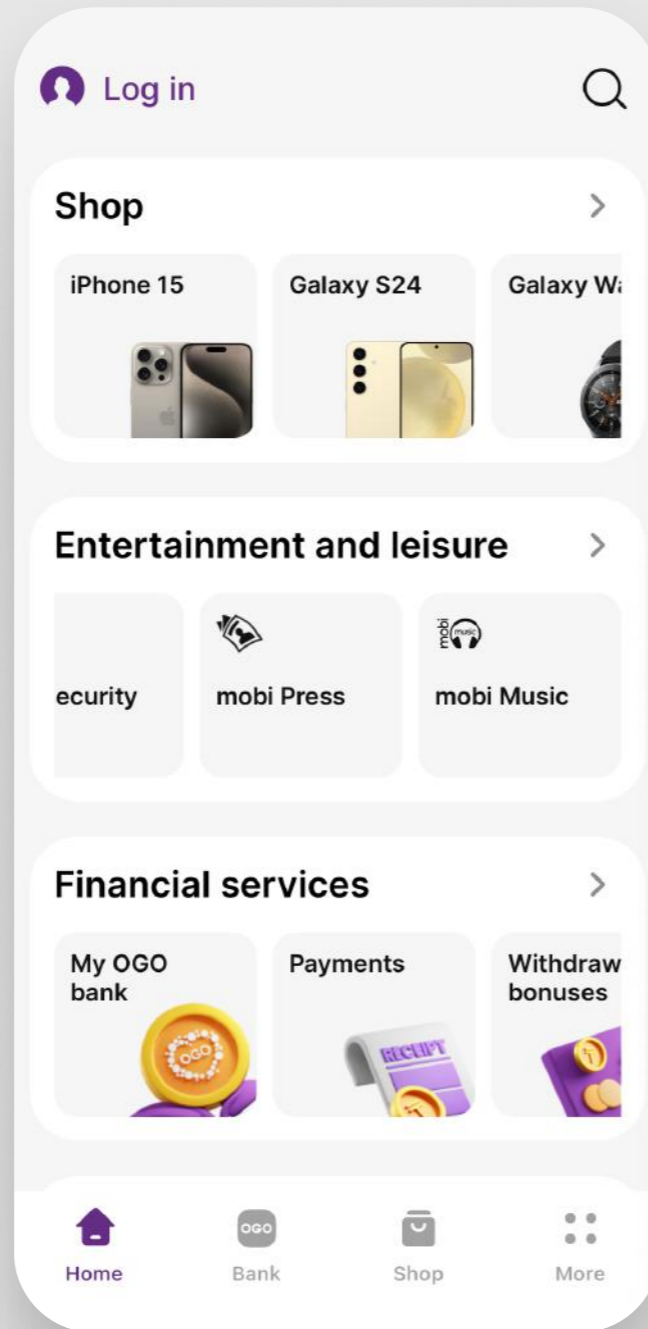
Log in

Shop >

iPhone 15

Galaxy S24

Galaxy Wa

Entertainment and leisure >

ecurity

mobi Press

mobi Music

Financial services >

My OGO bank

Payments

Withdraw bonuses

RECEIPT

Home

Bank

Shop

More